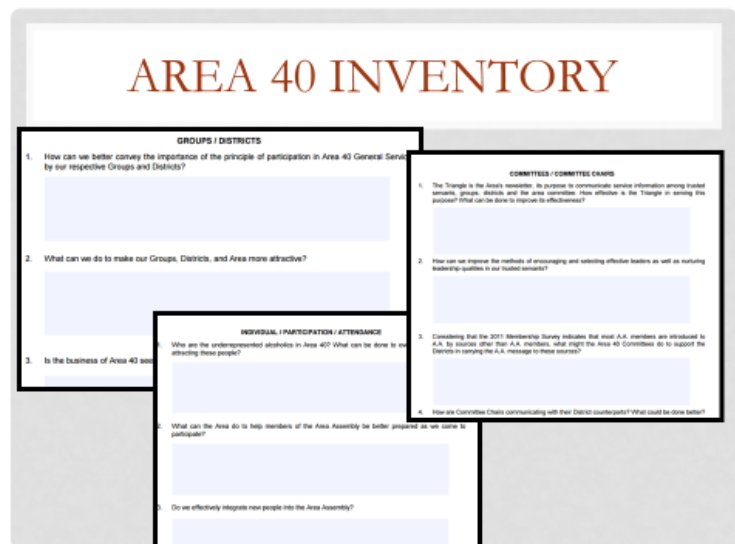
AREA 40 INVENTORY

GROUPS / DISTRICTS

1. How can we better convey the importance of the principle of participation in Area 40 General Servic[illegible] by our respective Groups and Districts?

2. What can we do to make our Groups, Districts, and Area more attractive?

3. Is the business of Area 40 see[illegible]

COMMITTEES / COMMITTEE CHAIRS

1. The Triangle is the Area's newsletter, its purpose to communicate service information among trusted servants, groups, districts and the area committee. How effective is the Triangle in serving this purpose? What can be done to improve its effectiveness?

2. How can we improve the methods of encouraging and selecting effective leaders as well as nurturing leadership qualities in our trusted servants?

3. Considering that the 2011 Membership Survey indicates that most A.A. members are introduced to A.A. by sources other than A.A. members, what might the Area 40 Committees do to support the Districts in carrying the A.A. message to these sources?

4. How are Committee Chairs communicating with their District counterparts? What could be done better?

INDIVIDUAL / PARTICIPATION / ATTENDANCE

1. Who are the underrepresented alcoholics in Area 40? What can be done to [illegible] attracting these people?

2. What can the Area do to help members of the Area Assembly be better prepared as we come to participate?

3. Do we effectively integrate new people into the Area Assembly?